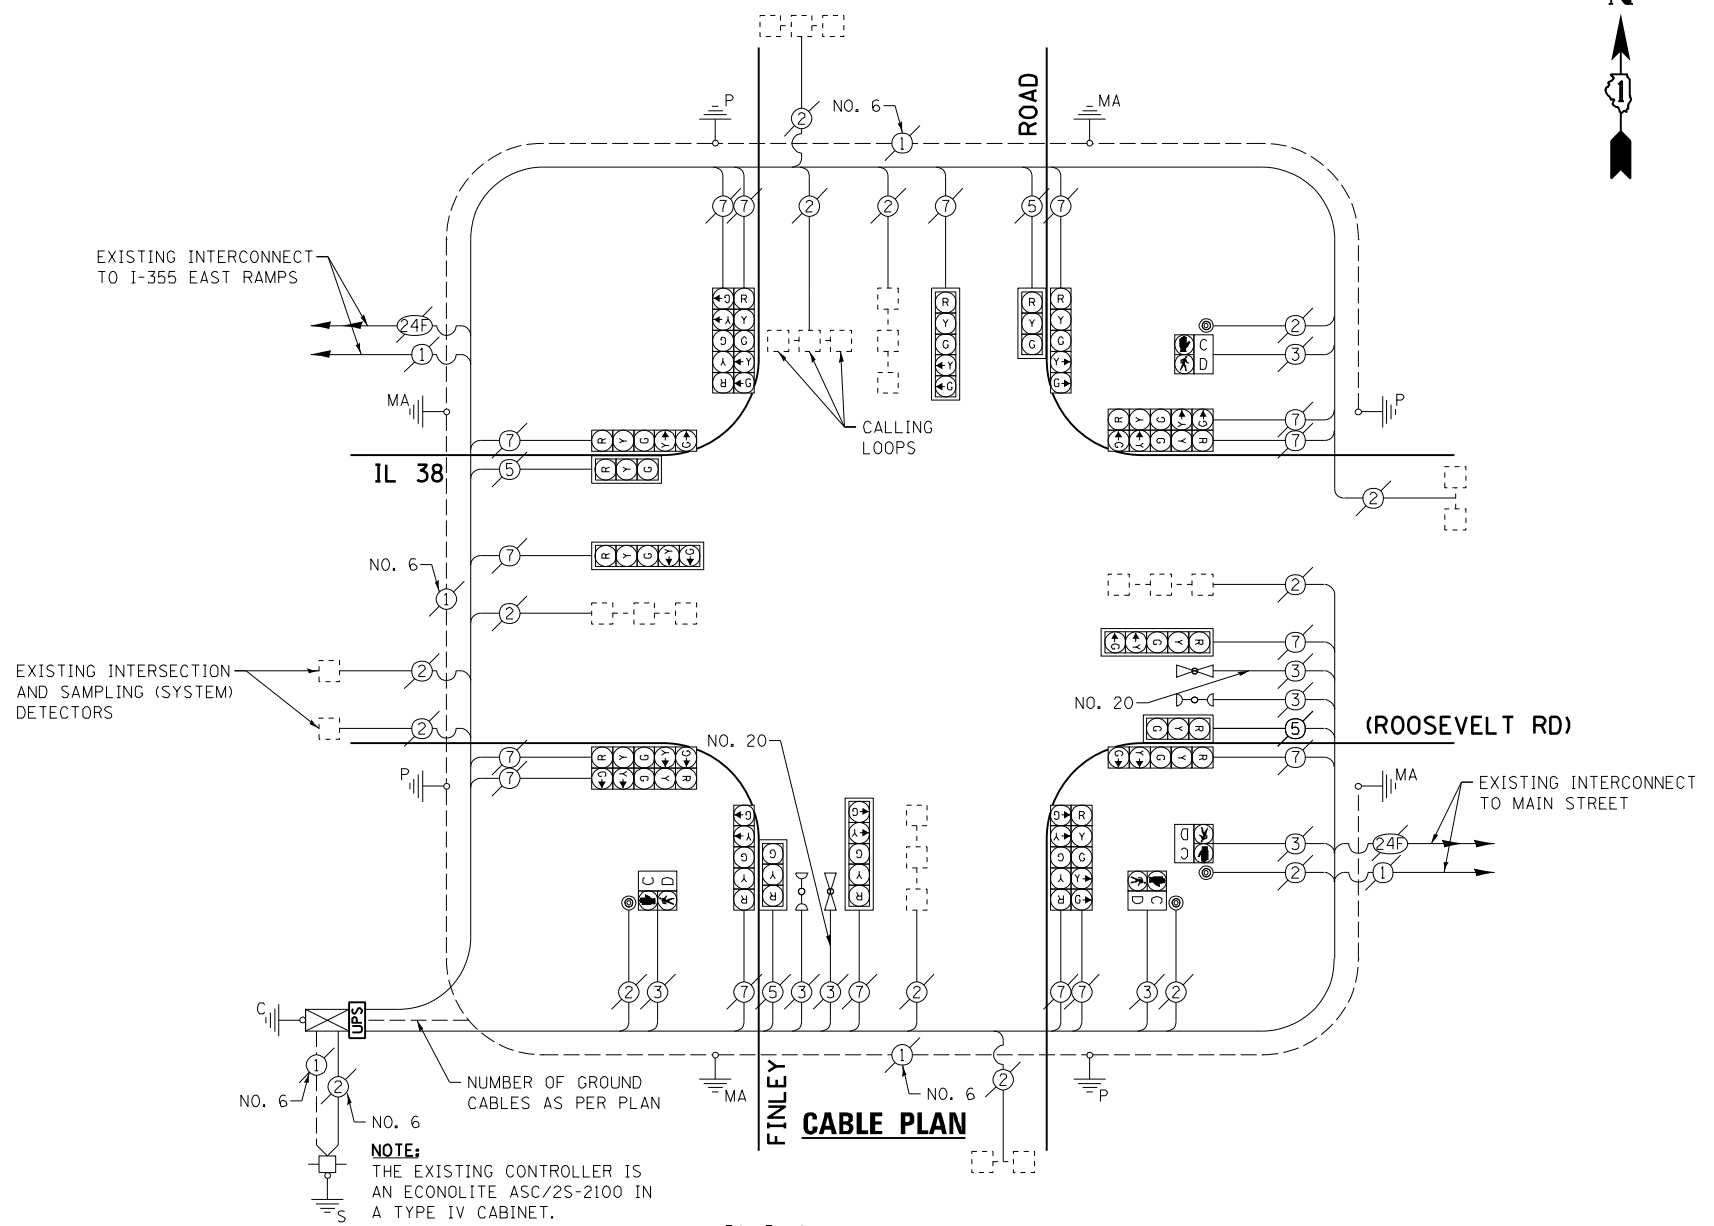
N

P

NO. 6

ROAD

MA

2 1 7 7 2 2 7 5 7

EXISTING INTERCONNECT TO I-355 EAST RAMPS

24F

1

MA

R Y G Y R
G Y G Y G

R Y G Y G

R Y G Y G

R Y G Y G

2

C D

3

P

CALLING LOOPS

7

R Y G Y G

7
7

IL 38

5

R Y G

2

NO. 6

1

7

R Y G Y G

2

2

EXISTING INTERSECTION AND SAMPLING (SYSTEM) DETECTORS

2

2

7

3

NO. 20

3

5

(ROOSEVELT RD)

7

7

NO. 20

P

7

MA

EXISTING INTERCONNECT TO MAIN STREET

C D

3

24F

2

1

C D

C D

2 3 7 5 3 3 7 2 7 7 3 2

C

UPS

MA

1

NO. 6

NO. 6

1

2

NO. 6

NUMBER OF GROUND CABLES AS PER PLAN

FINLEY

CABLE PLAN

2

P

NOTE:
THE EXISTING CONTROLLER IS AN ECONOLITE ASC/2S-2100 IN A TYPE IV CABINET.

S